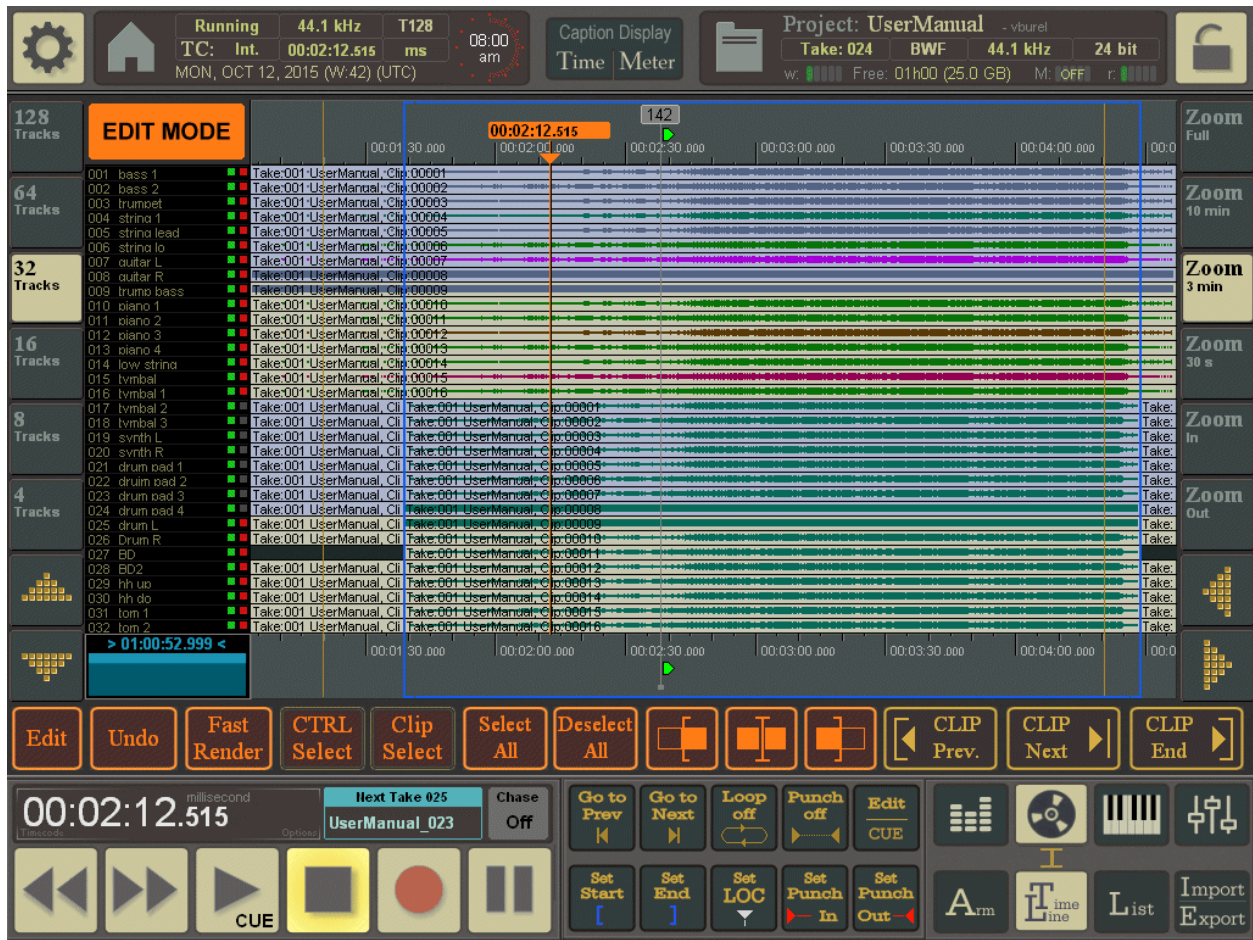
Running 44.1 kHz T128
TC: Int. 00:02:12.515 ms
MON, OCT 12, 2015 (W:42) (UTC)
08:00 am

Caption Display
Time Meter

Project: UserManual - vburel
Take: 024 BWF 44.1 kHz 24 bit
w: Free: 01h00 (25.0 GB) M: OFF r:

128 Tracks
64 Tracks
32 Tracks
16 Tracks
8 Tracks
4 Tracks

EDIT MODE

00:02:12.515
142

00:01:30.000 00:02:00.000 00:02:30.000 00:03:00.000 00:03:30.000 00:04:00.000

001 bass 1
002 bass 2
003 trumpet
004 string 1
005 string lead
006 string lo
007 guitar L
008 guitar R
009 trump bass
010 piano 1
011 piano 2
012 piano 3
013 piano 4
014 low string
015 tymbal
016 tymbal 1
017 tymbal 2
018 tymbal 3
019 synth L
020 synth R
021 drum pad 1
022 drum pad 2
023 drum pad 3
024 drum pad 4
025 drum L
026 Drum R
027 BD
028 BD2
029 hh up
030 hh do
031 tom 1
032 tom 2

Take:001 UserManual, Clip:00001
Take:001 UserManual, Clip:00002
Take:001 UserManual, Clip:00003
Take:001 UserManual, Clip:00004
Take:001 UserManual, Clip:00005
Take:001 UserManual, Clip:00006
Take:001 UserManual, Clip:00007
Take:001 UserManual, Clip:00008
Take:001 UserManual, Clip:00009
Take:001 UserManual, Clip:00010
Take:001 UserManual, Clip:00011
Take:001 UserManual, Clip:00012
Take:001 UserManual, Clip:00013
Take:001 UserManual, Clip:00014
Take:001 UserManual, Clip:00015
Take:001 UserManual, Clip:00016
Take:001 UserManual, Cli Take:001 UserManual, Clip:00001 Take:
Take:001 UserManual, Cli Take:001 UserManual, Clip:00002 Take:
Take:001 UserManual, Cli Take:001 UserManual, Clip:00003 Take:
Take:001 UserManual, Cli Take:001 UserManual, Clip:00004 Take:
Take:001 UserManual, Cli Take:001 UserManual, Clip:00005 Take:
Take:001 UserManual, Cli Take:001 UserManual, Clip:00006 Take:
Take:001 UserManual, Cli Take:001 UserManual, Clip:00007 Take:
Take:001 UserManual, Cli Take:001 UserManual, Clip:00008 Take:
Take:001 UserManual, Cli Take:001 UserManual, Clip:00009 Take:
Take:001 UserManual, Cli Take:001 UserManual, Clip:00010 Take:
Take:001 UserManual, Clip:00011
Take:001 UserManual, Cli Take:001 UserManual, Clip:00012 Take:
Take:001 UserManual, Cli Take:001 UserManual, Clip:00013 Take:
Take:001 UserManual, Cli Take:001 UserManual, Clip:00014 Take:
Take:001 UserManual, Cli Take:001 UserManual, Clip:00015 Take:
Take:001 UserManual, Cli Take:001 UserManual, Clip:00016 Take:

> 01:00:52.999 <

Zoom Full
Zoom 10 min
Zoom 3 min
Zoom 30 s
Zoom In
Zoom Out

Edit
Undo
Fast Render
CTRL Select
Clip Select
Select All
Deselect All
CLIP Prev.
CLIP Next
CLIP End

00:02:12.515 millisecond
Timecode Options
Next Take 025
UserManual_023
Chase Off
CUE

Go to Prev
Go to Next
Loop off
Punch off
Edit CUE
Set Start [
Set End ]
Set LOC
Set Punch In
Set Punch Out

Arm
Time Line
List
Import Export